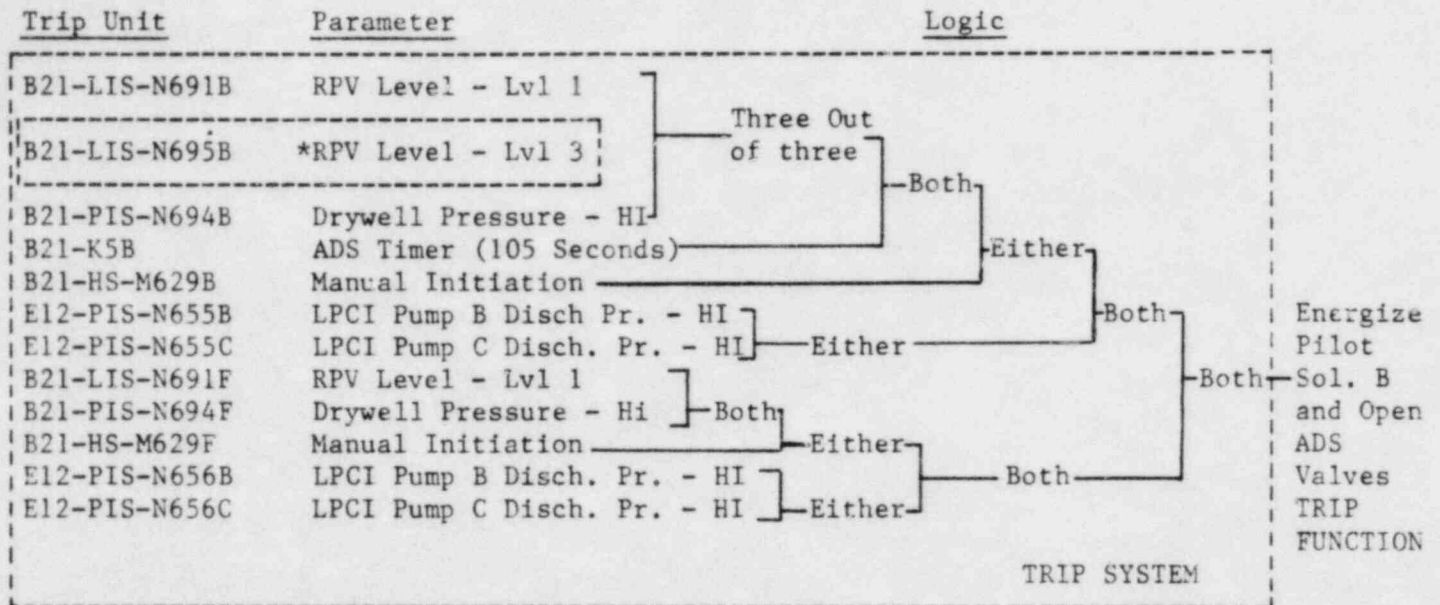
Trip Unit Parameter Logic

| Trip Unit | Parameter |
|---|---|
| B21-LIS-N691B | RPV Level - Lvl 1 |
| B21-LIS-N695B | *RPV Level - Lvl 3 |
| B21-PIS-N694B | Drywell Pressure - HI |
| B21-K5B | ADS Timer (105 Seconds) |
| B21-HS-M629B | Manual Initiation |
| E12-PIS-N655B | LPCI Pump B Disch Pr. - HI |
| E12-PIS-N655C | LPCI Pump C Disch. Pr. - HI |
| B21-LIS-N691F | RPV Level - Lvl 1 |
| B21-PIS-N694F | Drywell Pressure - Hi |
| B21-HS-M629F | Manual Initiation |
| E12-PIS-N656B | LPCI Pump B Disch. Pr. - HI |
| E12-PIS-N656C | LPCI Pump C Disch. Pr. - HI |

Three Out of three
Both
Either
Either
Both
Both
Either
Both
Either
Both

Energize Pilot Sol. B and Open ADS Valves TRIP FUNCTION

TRIP SYSTEM